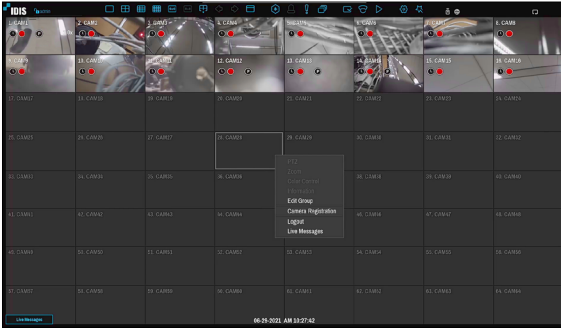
IDIS

1. CAM1
2. CAM2
3. CAM3
4. CAM4
5. CAM5
6. CAM6
7. CAM7
8. CAM8
9. CAM9
10. CAM10
11. CAM11
12. CAM12
13. CAM13
14. CAM14
15. CAM15
16. CAM16
17. CAM17
18. CAM18
19. CAM19
20. CAM20
21. CAM21
22. CAM22
23. CAM23
24. CAM24
25. CAM25
26. CAM26
27. CAM27
28. CAM28
29. CAM29
30. CAM30
31. CAM31
32. CAM32
33. CAM33
34. CAM34
35. CAM35
36. CAM36
37. CAM37
38. CAM38
39. CAM39
40. CAM40
41. CAM41
42. CAM42
43. CAM43
44. CAM44
45. CAM45
46. CAM46
47. CAM47
48. CAM48
49. CAM49
50. CAM50
51. CAM51
52. CAM52
53. CAM53
54. CAM54
55. CAM55
56. CAM56
57. CAM57
58. CAM58
59. CAM59
60. CAM60
61. CAM61
62. CAM62
63. CAM63
64. CAM64

PTZ
Zoom
Color Control
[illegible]
Edit Group
Camera Registration
Logout
Live Messages

Live Messages
06-29-2021 AM 10:27:42